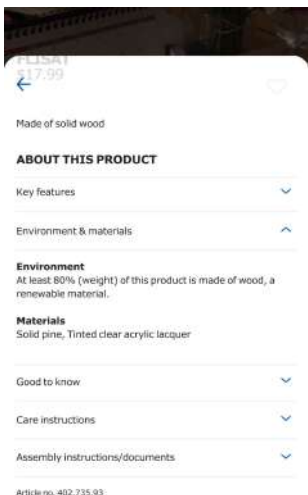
FLISAT
$17.99

Made of solid wood

ABOUT THIS PRODUCT

Key features

Environment & materials

Environment
At least 80% (weight) of this product is made of wood, a renewable material.

Materials
Solid pine, Tinted clear acrylic lacquer

Good to know

Care instructions

Assembly instructions/documents

Article no. 402.735.93